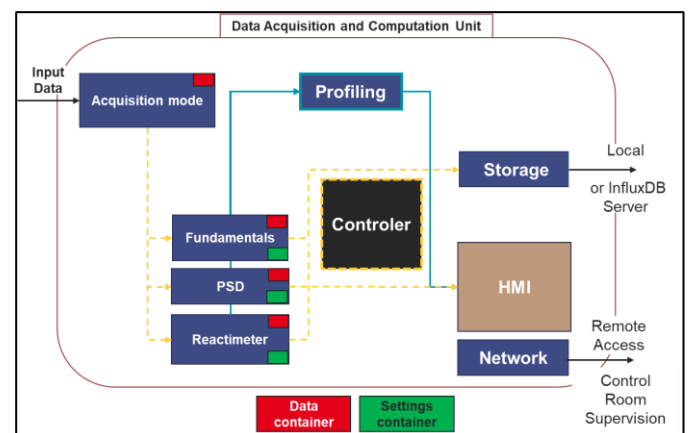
Data Acquisition and Computation Unit

Input Data

Acquisition mode

Profiling

Storage

Local or InfluxDB Server

Controler

Fundamentals

PSD

Reactimeter

HMI

Network

Remote Access

Control Room Supervision

Data container

Settings container